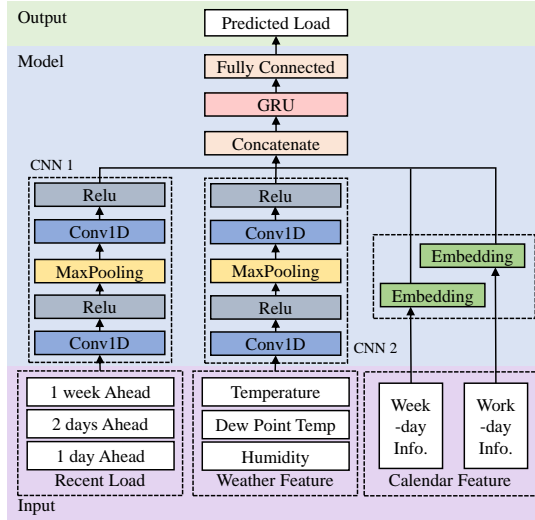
Output

Predicted Load

Model

Fully Connected

GRU

Concatenate

CNN 1

Relu

Conv1D

MaxPooling

Relu

Conv1D

Relu

Conv1D

MaxPooling

Relu

Conv1D

CNN 2

Embedding

Embedding

1 week Ahead

2 days Ahead

1 day Ahead

Recent Load

Temperature

Dew Point Temp

Humidity

Weather Feature

Week -day Info.

Work -day Info.

Calendar Feature

Input